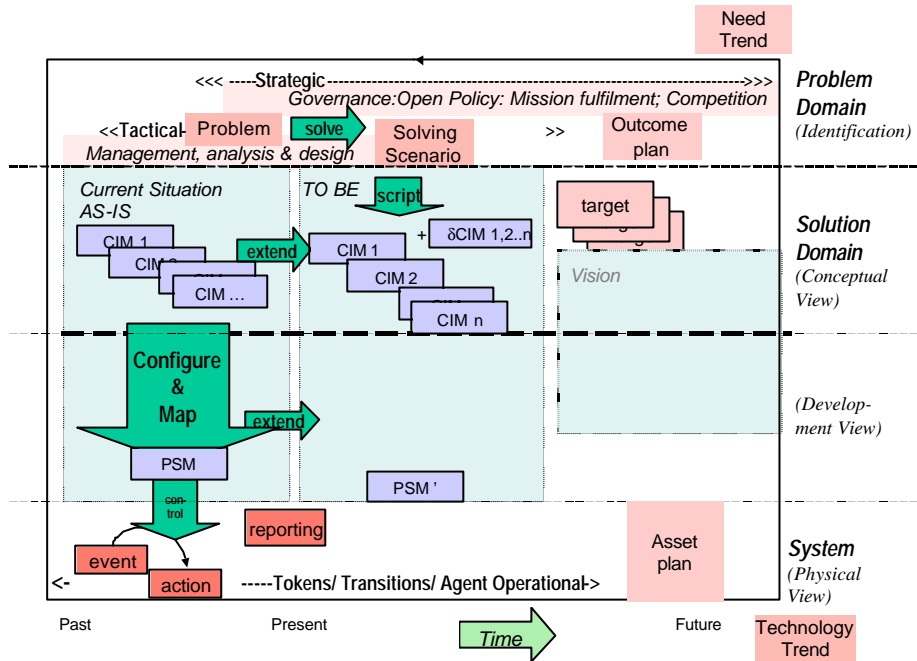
Need Trend

<<< -----Strategic------------------------------------------------------------------------------------------------------------------------------------------------------------------------------------------------------------------------------------------------------------------------------------------------------------------------>>>

Governance:Open Policy: Mission fulfilment; Competition

Problem Domain (Identification)

<<Tactical- Problem solve Solving Scenario >> Outcome plan

Management, analysis & design

Current Situation AS-IS

CIM 1

CIM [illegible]

CIM …

extend

TO BE

script

CIM 1

+ δCIM 1,2..n

CIM 2

CIM n

target

Vision

Solution Domain (Conceptual View)

Configure & Map

extend

PSM

PSM '

(Development View)

control

reporting

event

action

Asset plan

<- -----Tokens/ Transitions/ Agent Operational->

System (Physical View)

Past

Present

Time

Future

Technology Trend